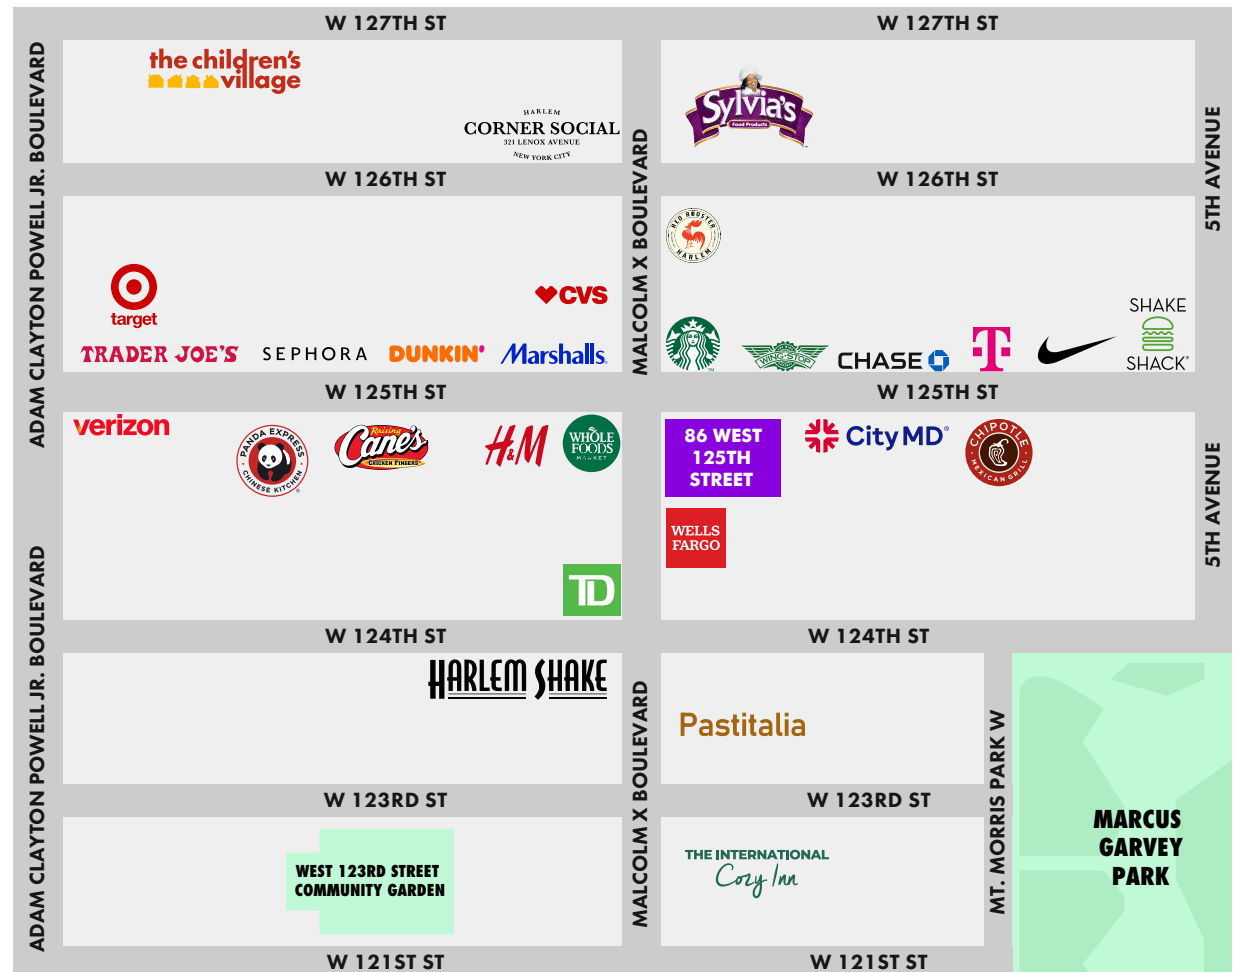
W 127TH ST

W 127TH ST

ADAM CLAYTON POWELL JR. BOULEVARD

the children's village

HARLEM CORNER SOCIAL 321 LENOX AVENUE NEW YORK CITY

MALCOLM X BOULEVARD

Sylvia's Food Products

5TH AVENUE

W 126TH ST

W 126TH ST

RED ROOSTER HARLEM

target

CVS

TRADER JOE'S

SEPHORA

DUNKIN'

Marshalls

WING STOP

CHASE

SHAKE SHACK

W 125TH ST

W 125TH ST

verizon

PANDA EXPRESS CHINESE KITCHEN

Raising Cane's CHICKEN FINGERS

H&M

WHOLE FOODS MARKET

86 WEST 125TH STREET

CityMD

CHIPOTLE MEXICAN GRILL

5TH AVENUE

WELLS FARGO

TD

W 124TH ST

W 124TH ST

ADAM CLAYTON POWELL JR. BOULEVARD

HARLEM SHAKE

MALCOLM X BOULEVARD

Pastitalia

MT. MORRIS PARK W

W 123RD ST

W 123RD ST

MARCUS GARVEY PARK

WEST 123RD STREET COMMUNITY GARDEN

THE INTERNATIONAL Cozy Inn

W 121ST ST

W 121ST ST